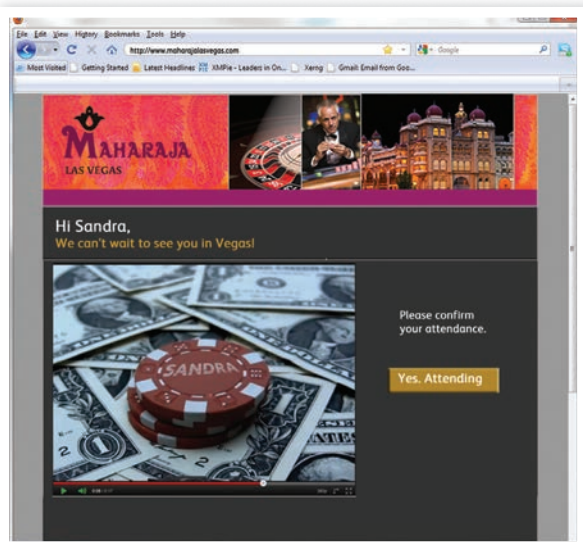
File Edit View History Bookmarks Tools Help

http://www.maharajalasvegas.com

Google

Most Visited Getting Started Latest Headlines XMPie - Leaders in On... Xerng Gmail: Email from Goo...

MAHARAJA
LAS VEGAS

Hi Sandra,
We can't wait to see you in Vegas!

SANDRA

Please confirm your attendance.

Yes, Attending